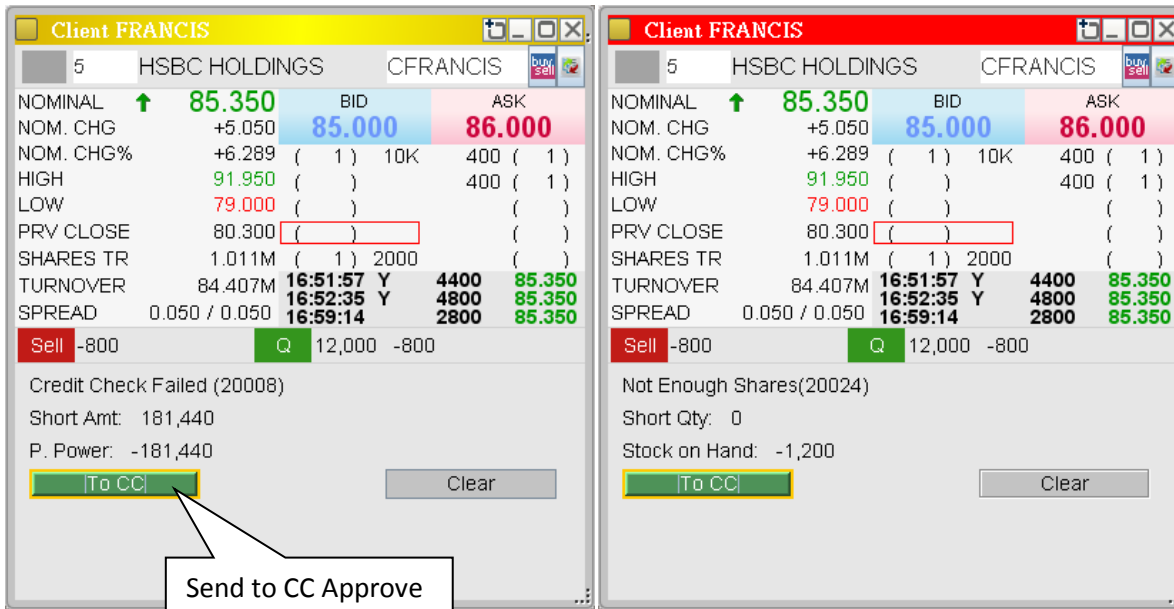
Client FRANCIS

5 HSBC HOLDINGS CFRANCIS buy sell

NOMINAL 85.350
NOM. CHG +5.050
NOM. CHG% +6.289
HIGH 91.950
LOW 79.000
PRV CLOSE 80.300
SHARES TR 1.011M
TURNOVER 84.407M
SPREAD 0.050 / 0.050

BID 85.000
ASK 86.000

| BID | | ASK | |
|---|---|---|---|
| ( 1 ) | 10K | 400 | ( 1 ) |
| ( ) | | 400 | ( 1 ) |
| ( ) | | | ( ) |
| ( ) | | | ( ) |
| ( 1 ) | 2000 | | ( ) |

| | | | |
|---|---|---|---|
| 16:51:57 | Y | 4400 | 85.350 |
| 16:52:35 | Y | 4800 | 85.350 |
| 16:59:14 | | 2800 | 85.350 |

Sell -800 Q 12,000 -800

Credit Check Failed (20008)

Short Amt: 181,440

P. Power: -181,440

|To CC| Clear

Send to CC Approve

Client FRANCIS

5 HSBC HOLDINGS CFRANCIS buy sell

NOMINAL 85.350
NOM. CHG +5.050
NOM. CHG% +6.289
HIGH 91.950
LOW 79.000
PRV CLOSE 80.300
SHARES TR 1.011M
TURNOVER 84.407M
SPREAD 0.050 / 0.050

BID 85.000
ASK 86.000

| BID | | ASK | |
|---|---|---|---|
| ( 1 ) | 10K | 400 | ( 1 ) |
| ( ) | | 400 | ( 1 ) |
| ( ) | | | ( ) |
| ( ) | | | ( ) |
| ( 1 ) | 2000 | | ( ) |

| | | | |
|---|---|---|---|
| 16:51:57 | Y | 4400 | 85.350 |
| 16:52:35 | Y | 4800 | 85.350 |
| 16:59:14 | | 2800 | 85.350 |

Sell -800 Q 12,000 -800

Not Enough Shares(20024)

Short Qty: 0

Stock on Hand: -1,200

|To CC| Clear